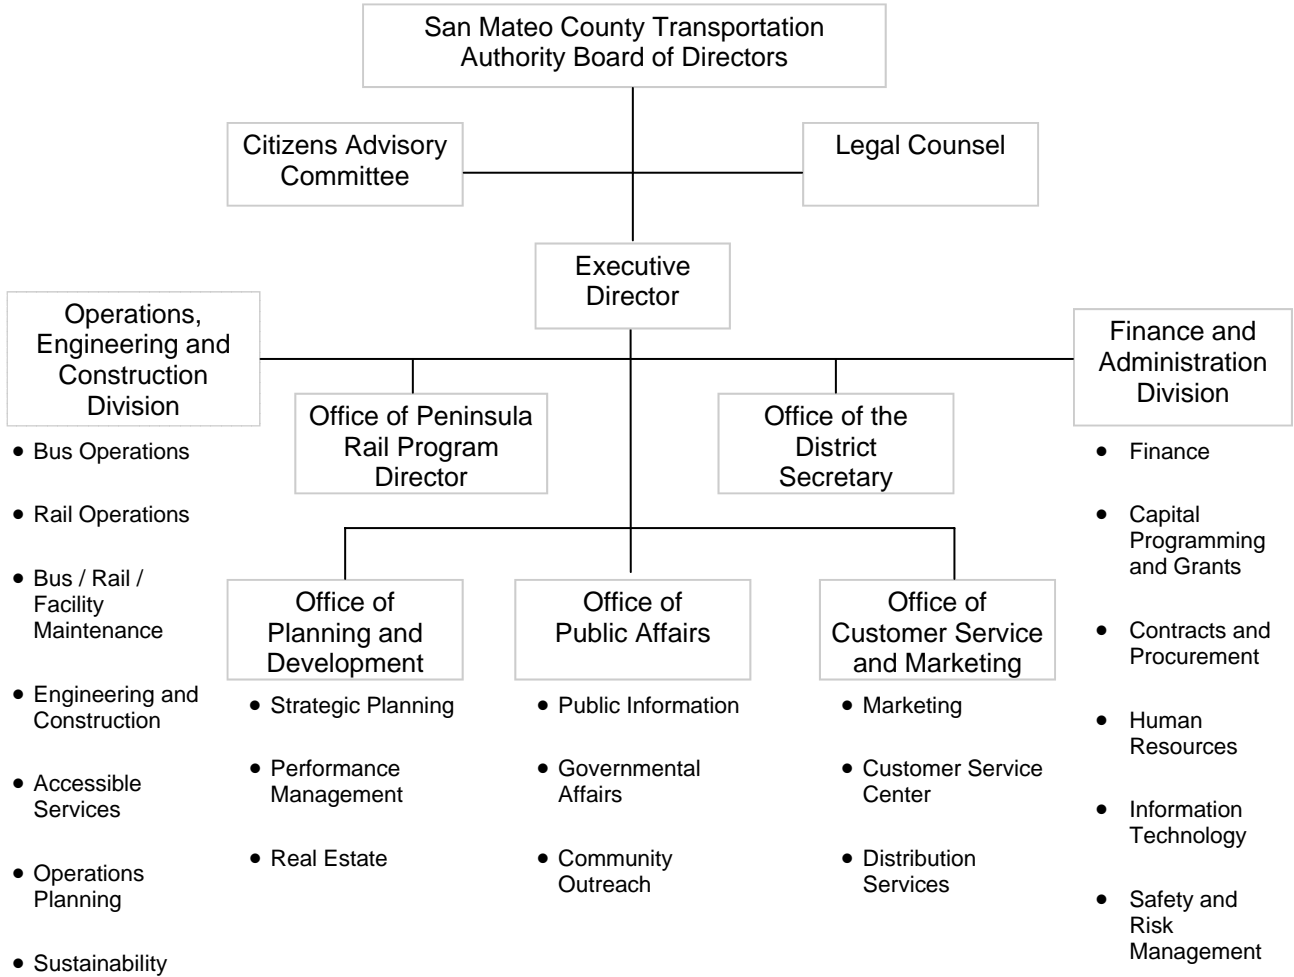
San Mateo County Transportation Authority Board of Directors

Citizens Advisory Committee

Legal Counsel

Executive Director

Operations, Engineering and Construction Division

- Bus Operations
- Rail Operations
- Bus / Rail / Facility Maintenance
- Engineering and Construction
- Accessible Services
- Operations Planning
- Sustainability

Office of Peninsula Rail Program Director

Office of the District Secretary

Finance and Administration Division

- Finance
- Capital Programming and Grants
- Contracts and Procurement
- Human Resources
- Information Technology
- Safety and Risk Management

Office of Planning and Development

- Strategic Planning
- Performance Management
- Real Estate

Office of Public Affairs

- Public Information
- Governmental Affairs
- Community Outreach

Office of Customer Service and Marketing

- Marketing
- Customer Service Center
- Distribution Services